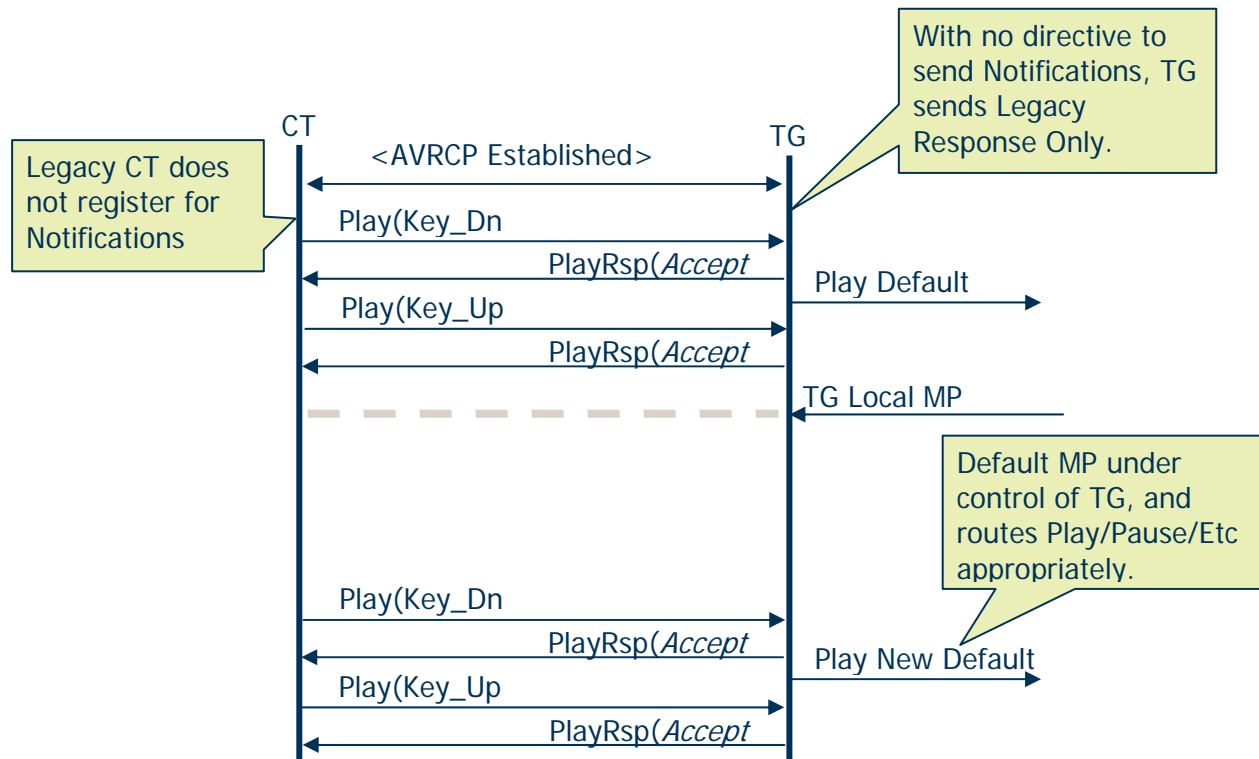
With no directive to send Notifications, TG sends Legacy Response Only.

CT

TG

Legacy CT does not register for Notifications

<AVRCP Established>

Play(Key_Dn

PlayRsp(*Accept*

Play Default

Play(Key_Up

PlayRsp(*Accept*

TG Local MP

Default MP under control of TG, and routes Play/Pause/Etc appropriately.

Play(Key_Dn

PlayRsp(*Accept*

Play New Default

Play(Key_Up

PlayRsp(*Accept*